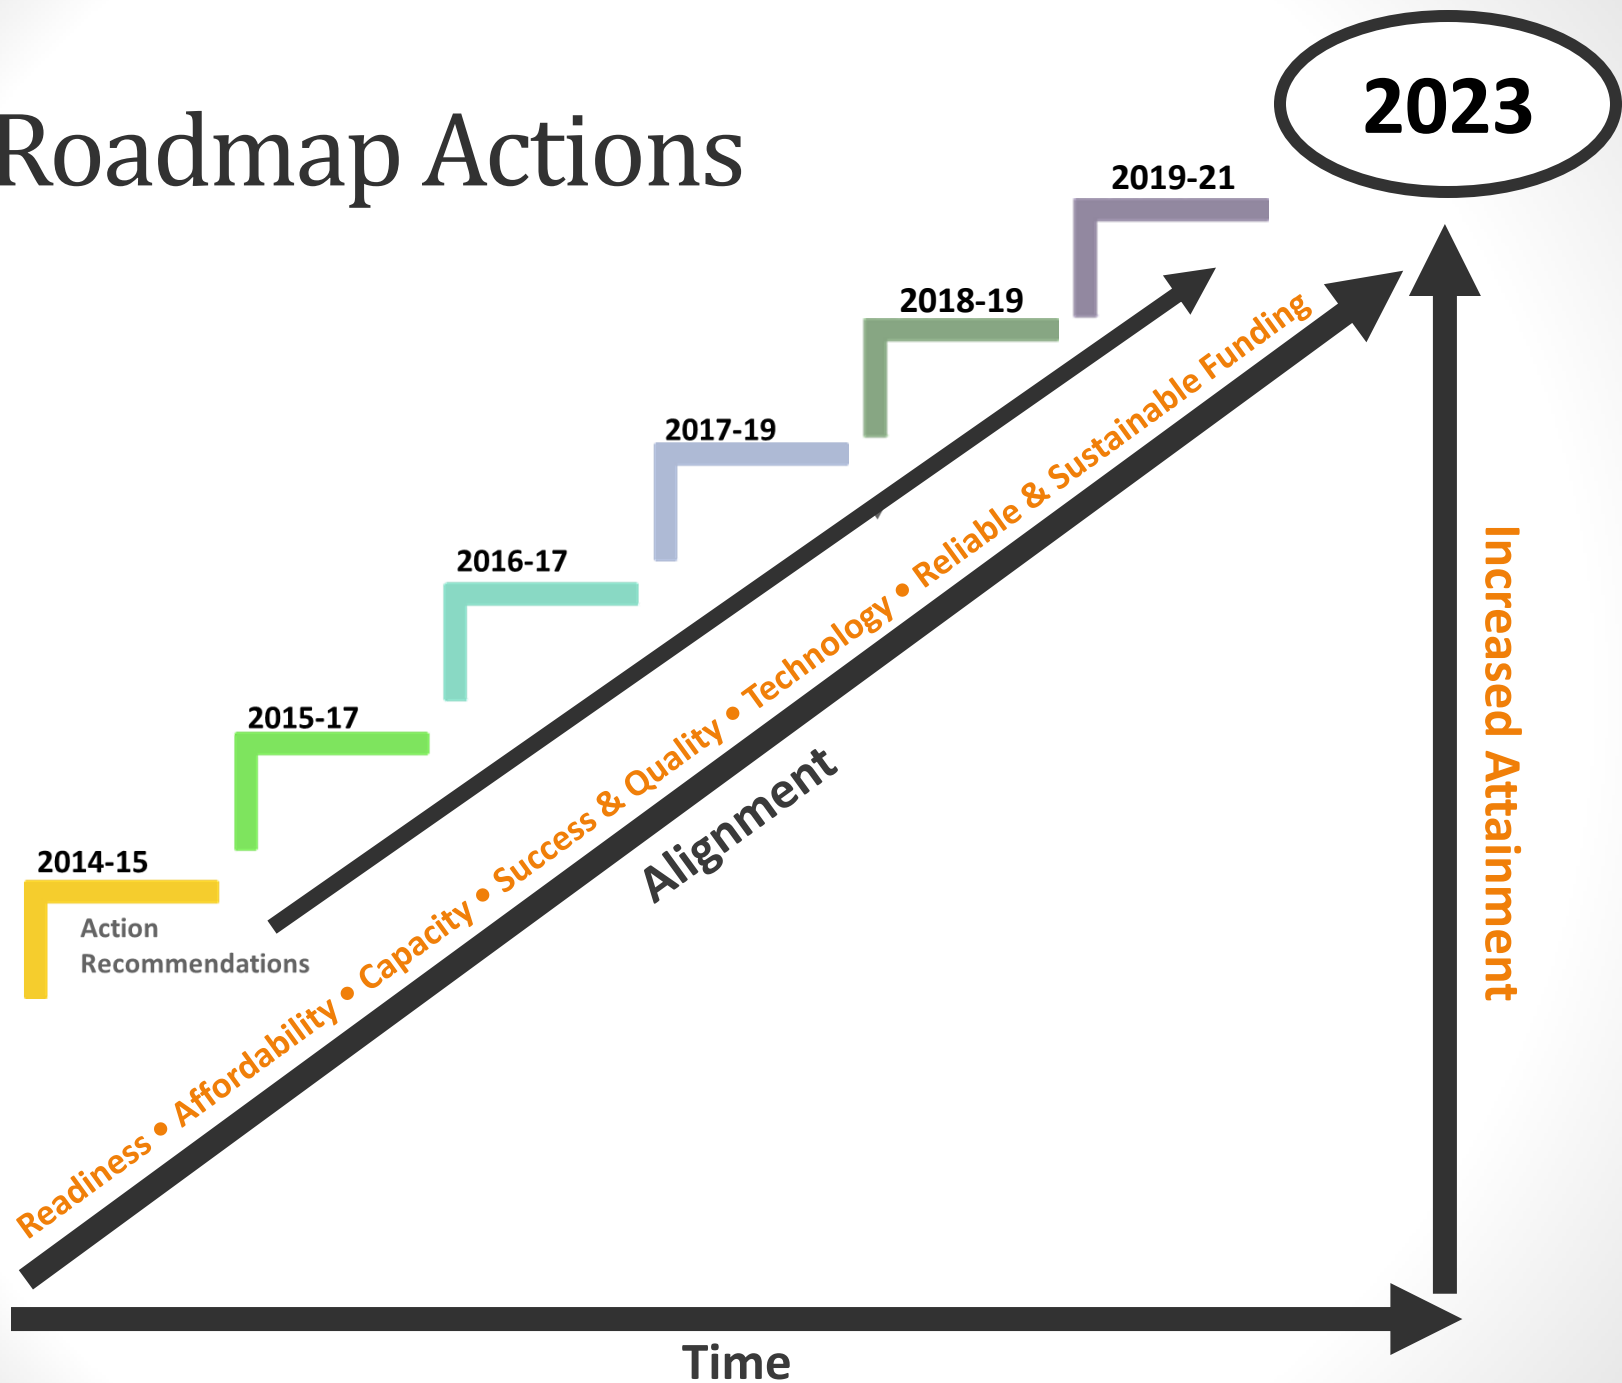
Roadmap Actions

2023

2019-21

2018-19

2017-19

2016-17

2015-17

2014-15

Action Recommendations

Readiness • Affordability • Capacity • Success & Quality • Technology • Reliable & Sustainable Funding

Alignment

Increased Attainment

Time